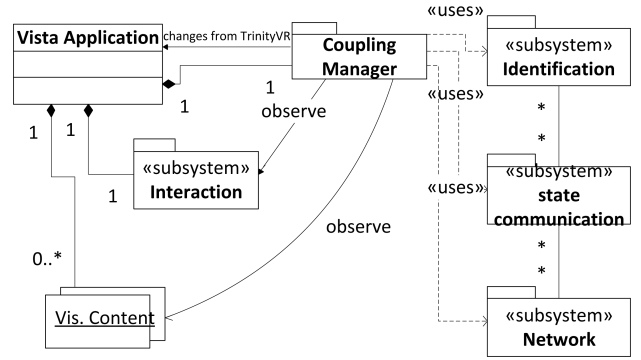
Vista Application

changes from TrinityVR

Coupling Manager

1

1

observe

«uses»

«subsystem»
Identification

«uses»

*

*

«uses»

«subsystem»
state communication

1

1

«subsystem»
Interaction

1

observe

*

*

0..*

Vis. Content

«subsystem»
Network